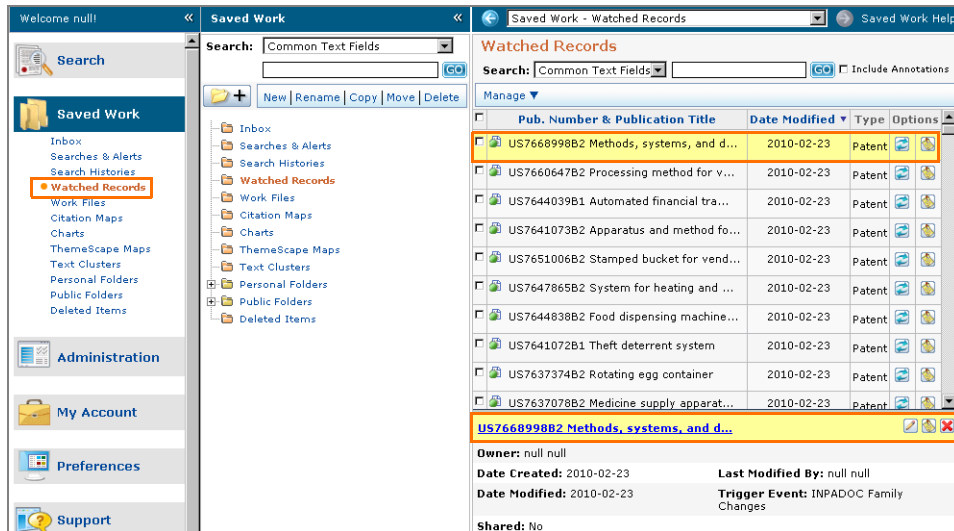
Welcome null!

Search

Saved Work

Inbox
Searches & Alerts
Search Histories
Watched Records
Work Files
Citation Maps
Charts
ThemeScape Maps
Text Clusters
Personal Folders
Public Folders
Deleted Items

Administration

My Account

Preferences

Support

Saved Work

Search: Common Text Fields

GO

New | Rename | Copy | Move | Delete

Inbox
Searches & Alerts
Search Histories
Watched Records
Work Files
Citation Maps
Charts
ThemeScape Maps
Text Clusters
Personal Folders
Public Folders
Deleted Items

Saved Work - Watched Records

Saved Work Help

Watched Records

Search: Common Text Fields GO Include Annotations

Manage ▼

| | Pub. Number & Publication Title | Date Modified ▼ | Type | Options |
|---|---|---|---|---|
| | US7668998B2 Methods, systems, and d... | 2010-02-23 | Patent | |
| | US7660647B2 Processing method for v... | 2010-02-23 | Patent | |
| | US7644039B1 Automated financial tra... | 2010-02-23 | Patent | |
| | US7641073B2 Apparatus and method fo... | 2010-02-23 | Patent | |
| | US7651006B2 Stamped bucket for vend... | 2010-02-23 | Patent | |
| | US7647865B2 System for heating and ... | 2010-02-23 | Patent | |
| | US7644838B2 Food dispensing machine... | 2010-02-23 | Patent | |
| | US7641072B1 Theft deterrent system | 2010-02-23 | Patent | |
| | US7637374B2 Rotating egg container | 2010-02-23 | Patent | |
| | US7637078B2 Medicine supply apparat... | 2010-02-23 | Patent | |

US7668998B2 Methods, systems, and d...

Owner: null null
Date Created: 2010-02-23
Last Modified By: null null
Date Modified: 2010-02-23
Trigger Event: INPADOC Family Changes
Shared: No